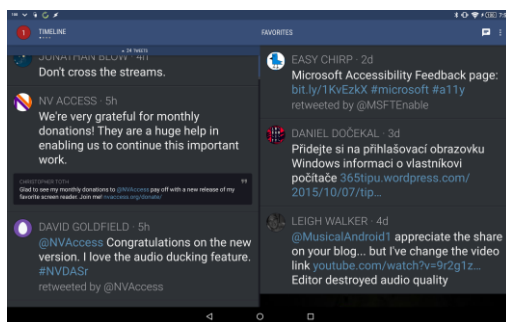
TIMELINE

FAVORITES

+ 24 TWEETS

JONATHAN BLOW · 4h
Don't cross the streams.

NV ACCESS · 5h
We're very grateful for monthly donations! They are a huge help in enabling us to continue this important work.

CHRISTOPHER TOTH
Glad to see my monthly donations to @NVAccess pay off with a new release of my favorite screen reader. Join me! nvaccess.org/donate/

DAVID GOLDFIELD · 5h
@NVAccess Congratulations on the new version. I love the audio ducking feature. #NVDASr
retweeted by @NVAccess

EASY CHIRP · 2d
Microsoft Accessibility Feedback page: bit.ly/1KvEzkX #microsoft #a11y
retweeted by @MSFTEnable

DANIEL DOČEKAL · 3d
Přidejte si na přihlašovací obrazovku Windows informaci o vlastníkovi počítače 365tipu.wordpress.com/2015/10/07/tip...

LEIGH WALKER · 4d
@MusicalAndroid1 appreciate the share on your blog... but I've change the video link youtube.com/watch?v=9r2g1z... Editor destroyed audio quality